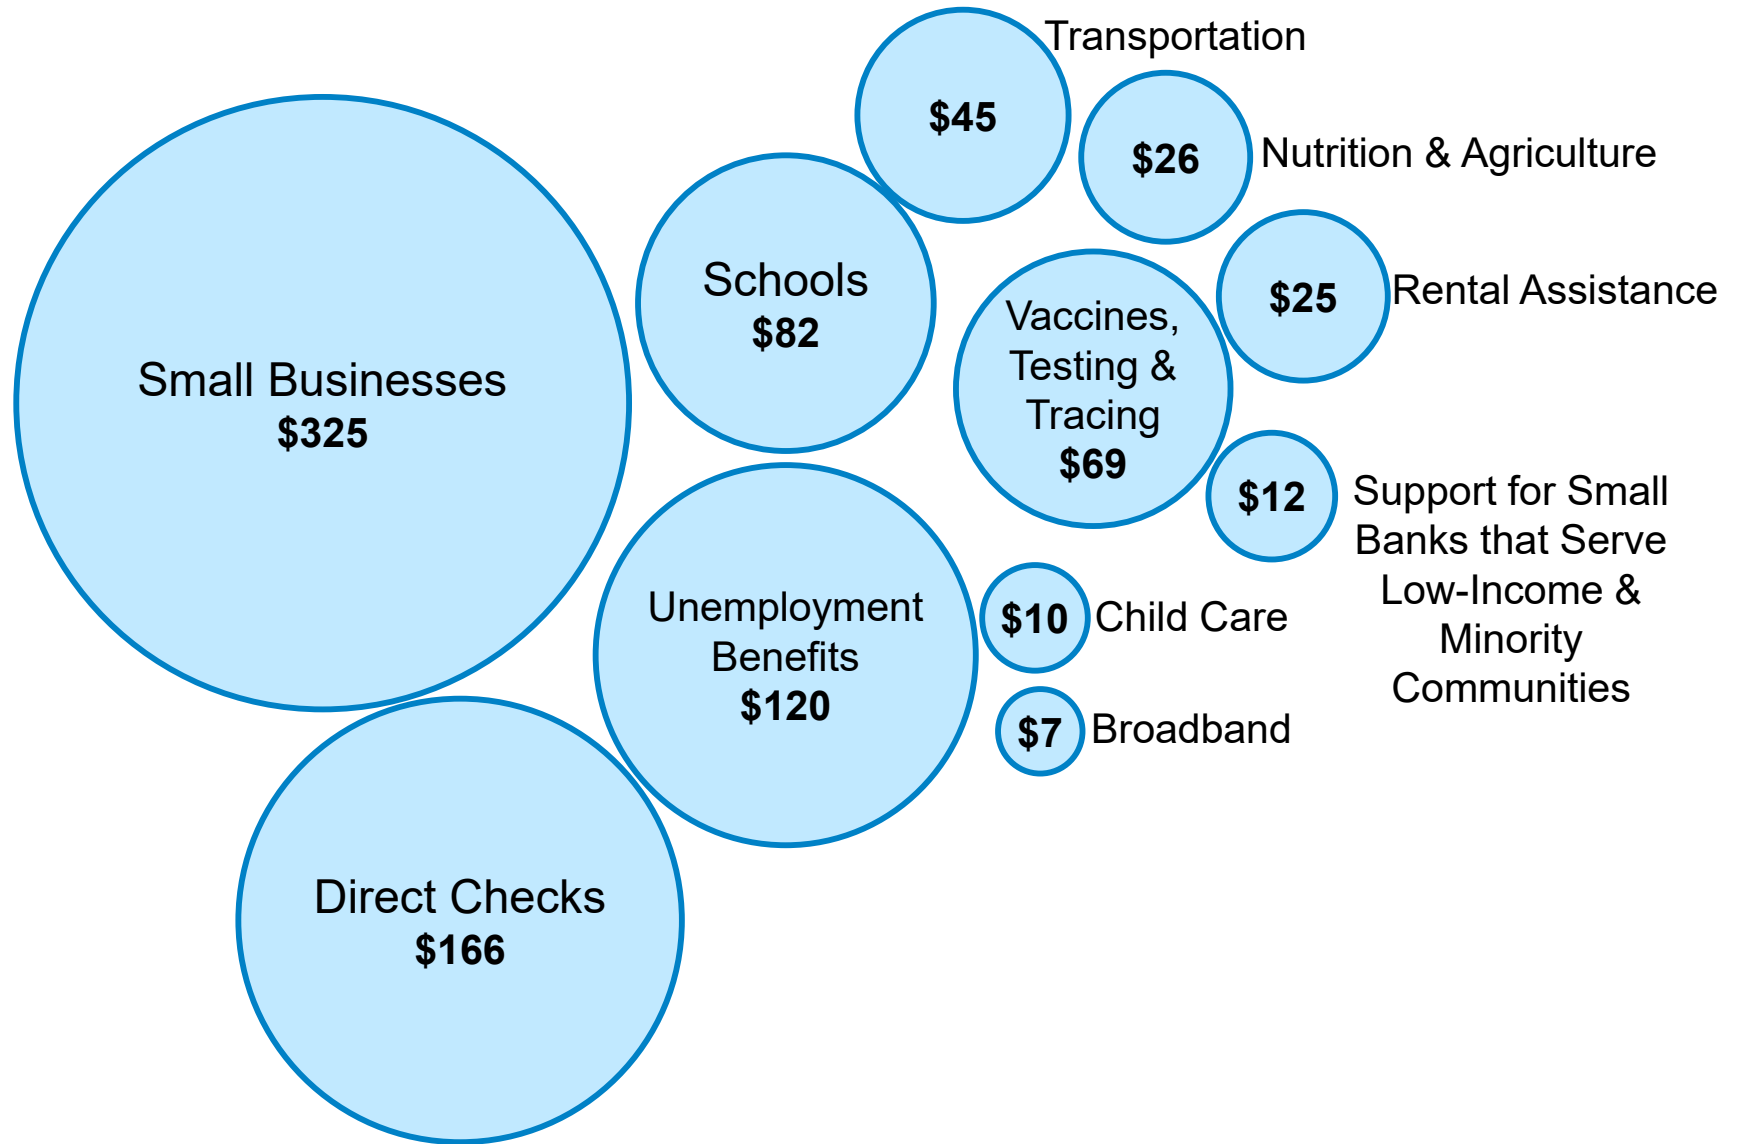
Transportation
$45
$26 Nutrition & Agriculture
Schools
$82
$25 Rental Assistance
Vaccines, Testing & Tracing
$69
Small Businesses
$325
$12 Support for Small Banks that Serve Low-Income & Minority Communities
Unemployment Benefits
$120
$10 Child Care
$7 Broadband
Direct Checks
$166